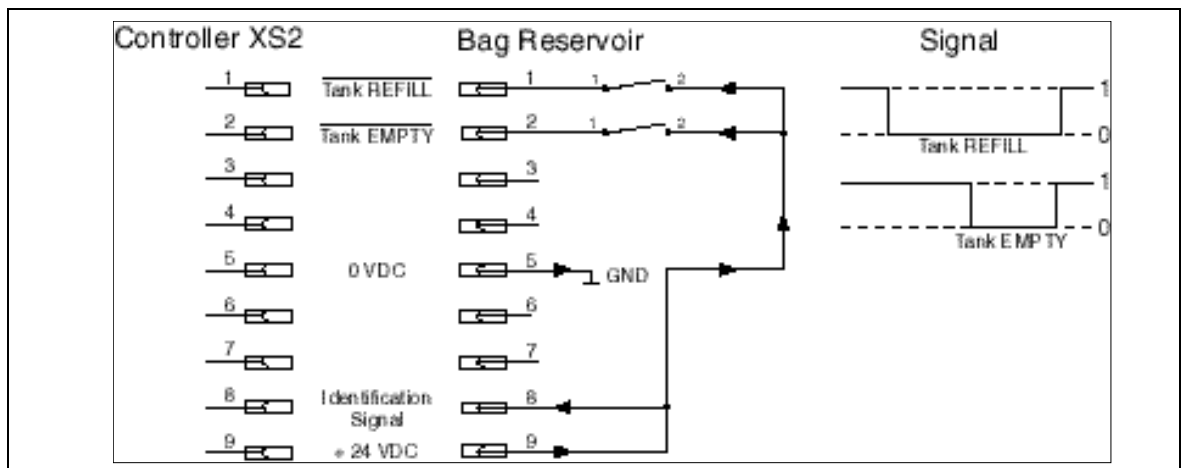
Controller XS2

Bag Reservoir

Signal

1
$\overline{\text{Tank REFILL}}$
1
1
2

2
$\overline{\text{Tank EMPTY}}$
2
1
2

3
3

4
4

5
0 VDC
5
GND

6
6

7
7

8
Identification Signal
8

9
+ 24 VDC
9

1
0
Tank REFILL

1
0
Tank EMPTY